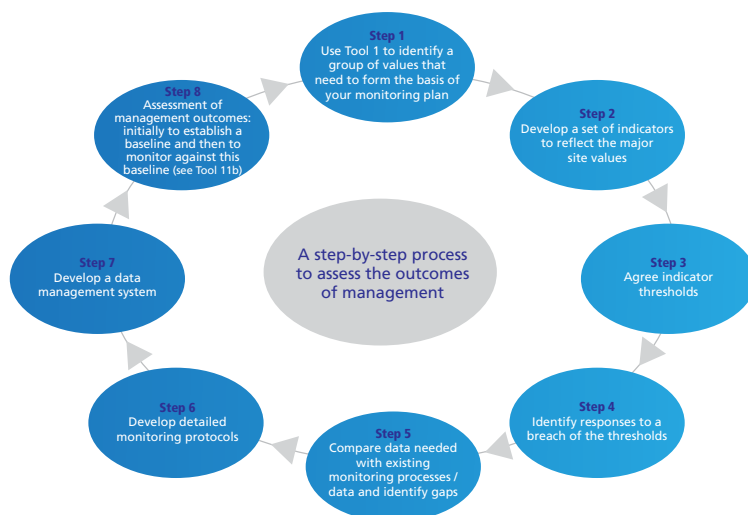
Step 1
Use Tool 1 to identify a group of values that need to form the basis of your monitoring plan

Step 2
Develop a set of indicators to reflect the major site values

Step 3
Agree indicator thresholds

Step 4
Identify responses to a breach of the thresholds

Step 5
Compare data needed with existing monitoring processes / data and identify gaps

Step 6
Develop detailed monitoring protocols

Step 7
Develop a data management system

Step 8
Assessment of management outcomes: initially to establish a baseline and then to monitor against this baseline (see Tool 11b)

A step-by-step process to assess the outcomes of management